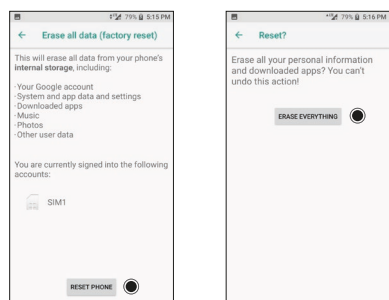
79% 5:15 PM

← Erase all data (factory reset)

This will erase all data from your phone's **internal storage**, including:

·Your Google account
·System and app data and settings
·Downloaded apps
·Music
·Photos
·Other user data

You are currently signed into the following accounts:

SIM1

RESET PHONE

79% 5:16 PM

← Reset?

Erase all your personal information and downloaded apps? You can't undo this action!

ERASE EVERYTHING